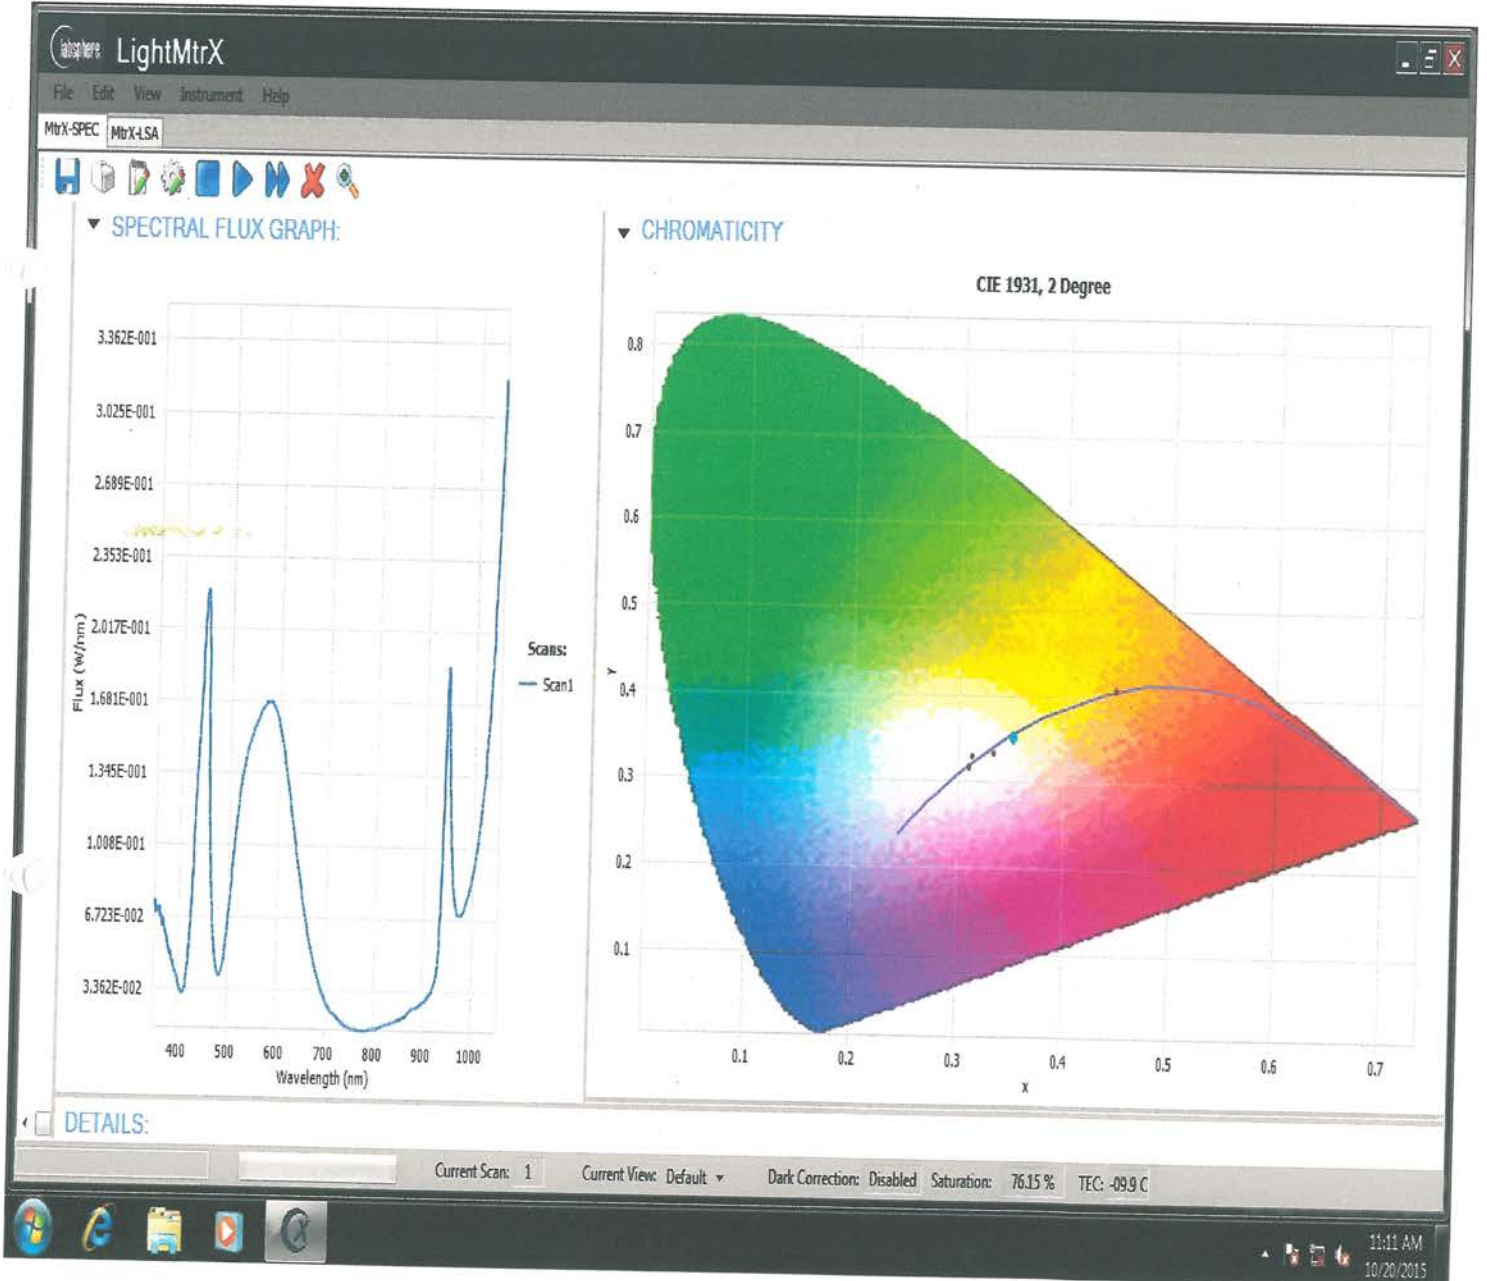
labsphere LightMtrX

File Edit View Instrument Help

MtrX-SPEC MtrX-LSA

SPECTRAL FLUX GRAPH:

3.362E-001
3.025E-001
2.689E-001
2.353E-001
2.017E-001
1.681E-001
1.345E-001
1.008E-001
6.723E-002
3.362E-002

Flux (W/nm)

400 500 600 700 800 900 1000
Wavelength (nm)

Scans:
Scan1

CHROMATICITY

CIE 1931, 2 Degree

0.8
0.7
0.6
0.5
0.4
0.3
0.2
0.1

y

0.1 0.2 0.3 0.4 0.5 0.6 0.7
x

DETAILS:

Current Scan: 1 Current View: Default Dark Correction: Disabled Saturation: 76.15 % TEC: -09.9 C

11:11 AM
10/20/2015